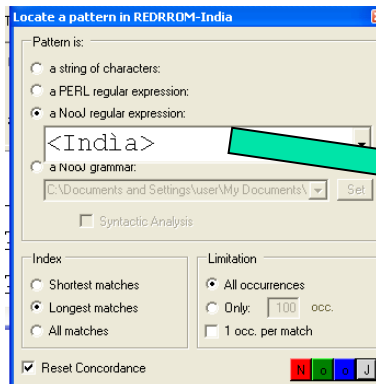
Locate a pattern in REDRROM-India

Pattern is:

a string of characters:

a PERL regular expression:

a NooJ regular expression:

<Indìa>

a NooJ grammar:

C:\Documents and Settings\user\My Documents\

Set

Syntactic Analysis

Index

Shortest matches

Longest matches

All matches

Limitation

All occurrences

Only: 100 occ.

1 occ. per match

Reset Concordance

N O o J